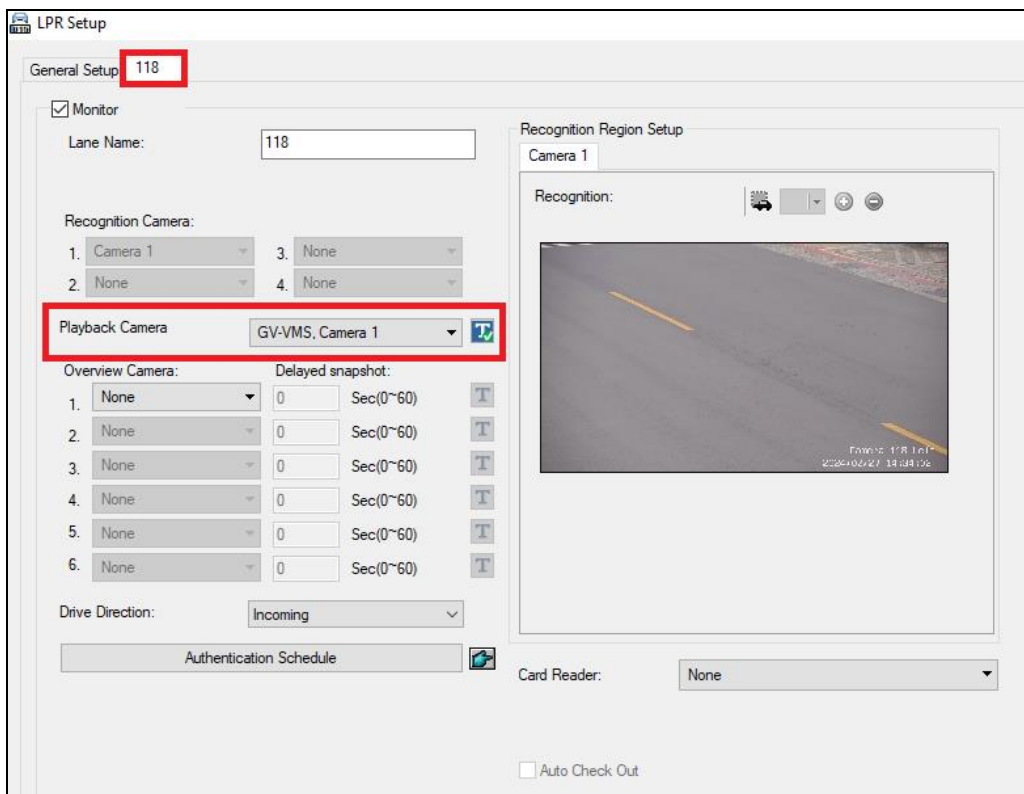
LPR Setup

General Setup 118

Monitor

Lane Name: 118

Recognition Camera:
1. Camera 1
3. None
2. None
4. None

Playback Camera GV-VMS, Camera 1

Overview Camera: Delayed snapshot:
1. None 0 Sec(0~60)
2. None 0 Sec(0~60)
3. None 0 Sec(0~60)
4. None 0 Sec(0~60)
5. None 0 Sec(0~60)
6. None 0 Sec(0~60)

Drive Direction: Incoming

Authentication Schedule

Recognition Region Setup
Camera 1
Recognition:

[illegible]
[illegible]

Card Reader: None

Auto Check Out